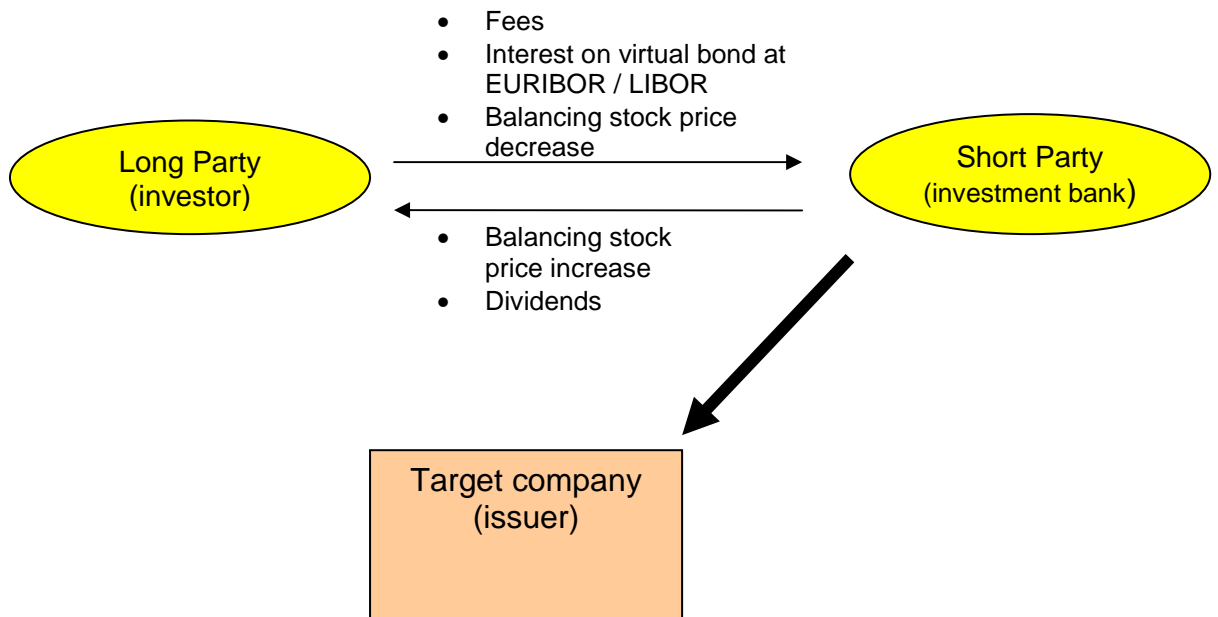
- Fees
- Interest on virtual bond at EURIBOR / LIBOR
- Balancing stock price decrease

Long Party
(investor)

Short Party
(investment bank)

- Balancing stock price increase
- Dividends

Target company
(issuer)